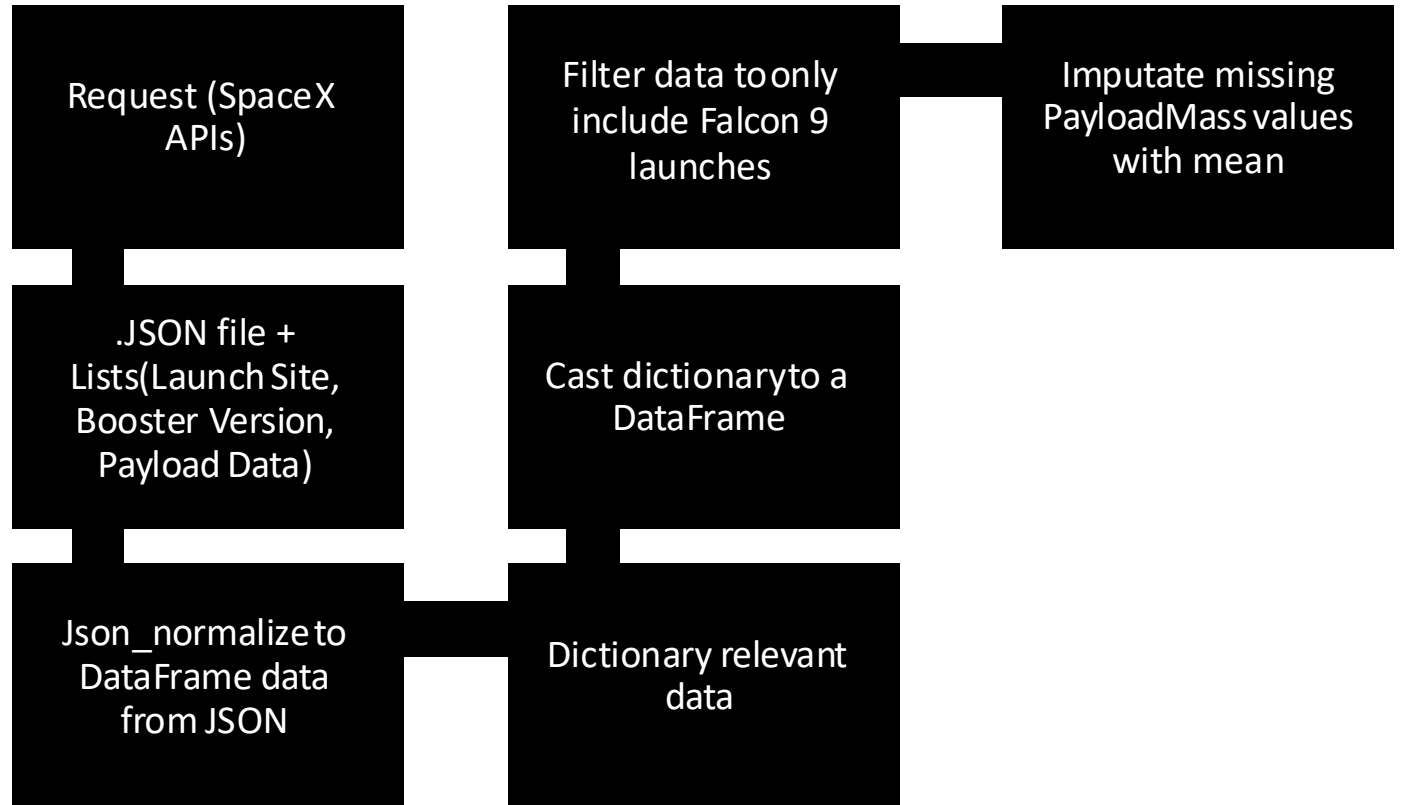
Request (SpaceX APIs)

.JSON file + Lists(Launch Site, Booster Version, Payload Data)

Json_normalize to DataFrame data from JSON

Dictionary relevant data

Cast dictionary to a DataFrame

Filter data to only include Falcon 9 launches

Imputate missing PayloadMass values with mean